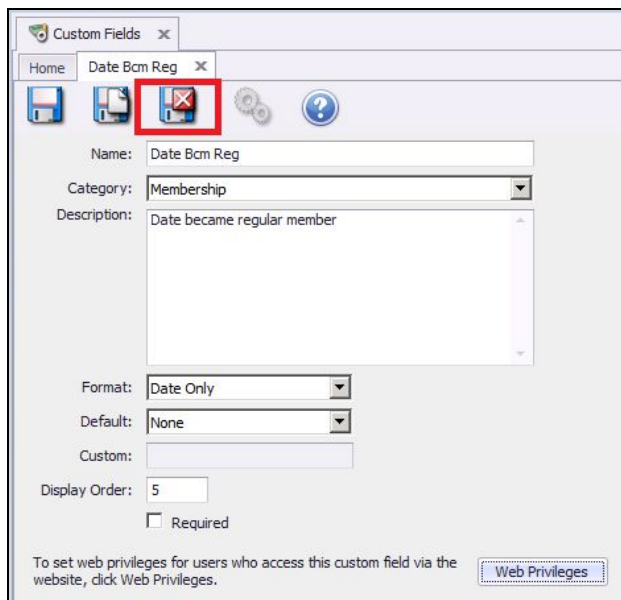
Custom Fields ✕

Home Date Bcm Reg ✕

Name: Date Bcm Reg

Category: Membership

Description: Date became regular member

Format: Date Only

Default: None

Custom:

Display Order: 5

Required

To set web privileges for users who access this custom field via the website, click Web Privileges.

Web Privileges